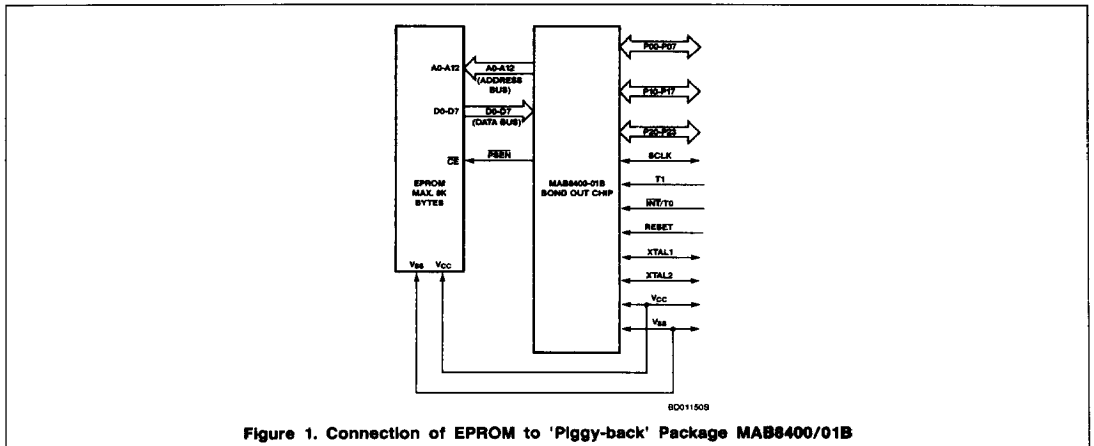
A0-A12

A0-A12
(ADDRESS
BUS)

D0-D7

D0-D7
(DATA BUS)

$\overline{CE}$

$\overline{PSEN}$

EPROM
MAX. 8K
BYTES

$V_{SS}$ $V_{CC}$

MAB8400-01B
BOND OUT CHIP

P00-P07

P10-P17

P20-P23

SCLK

T1

$\overline{INT}$/T0

RESET

XTAL1

XTAL2

$V_{CC}$

$V_{SS}$

8D01150S

Figure 1. Connection of EPROM to 'Piggy-back' Package MAB8400/01B